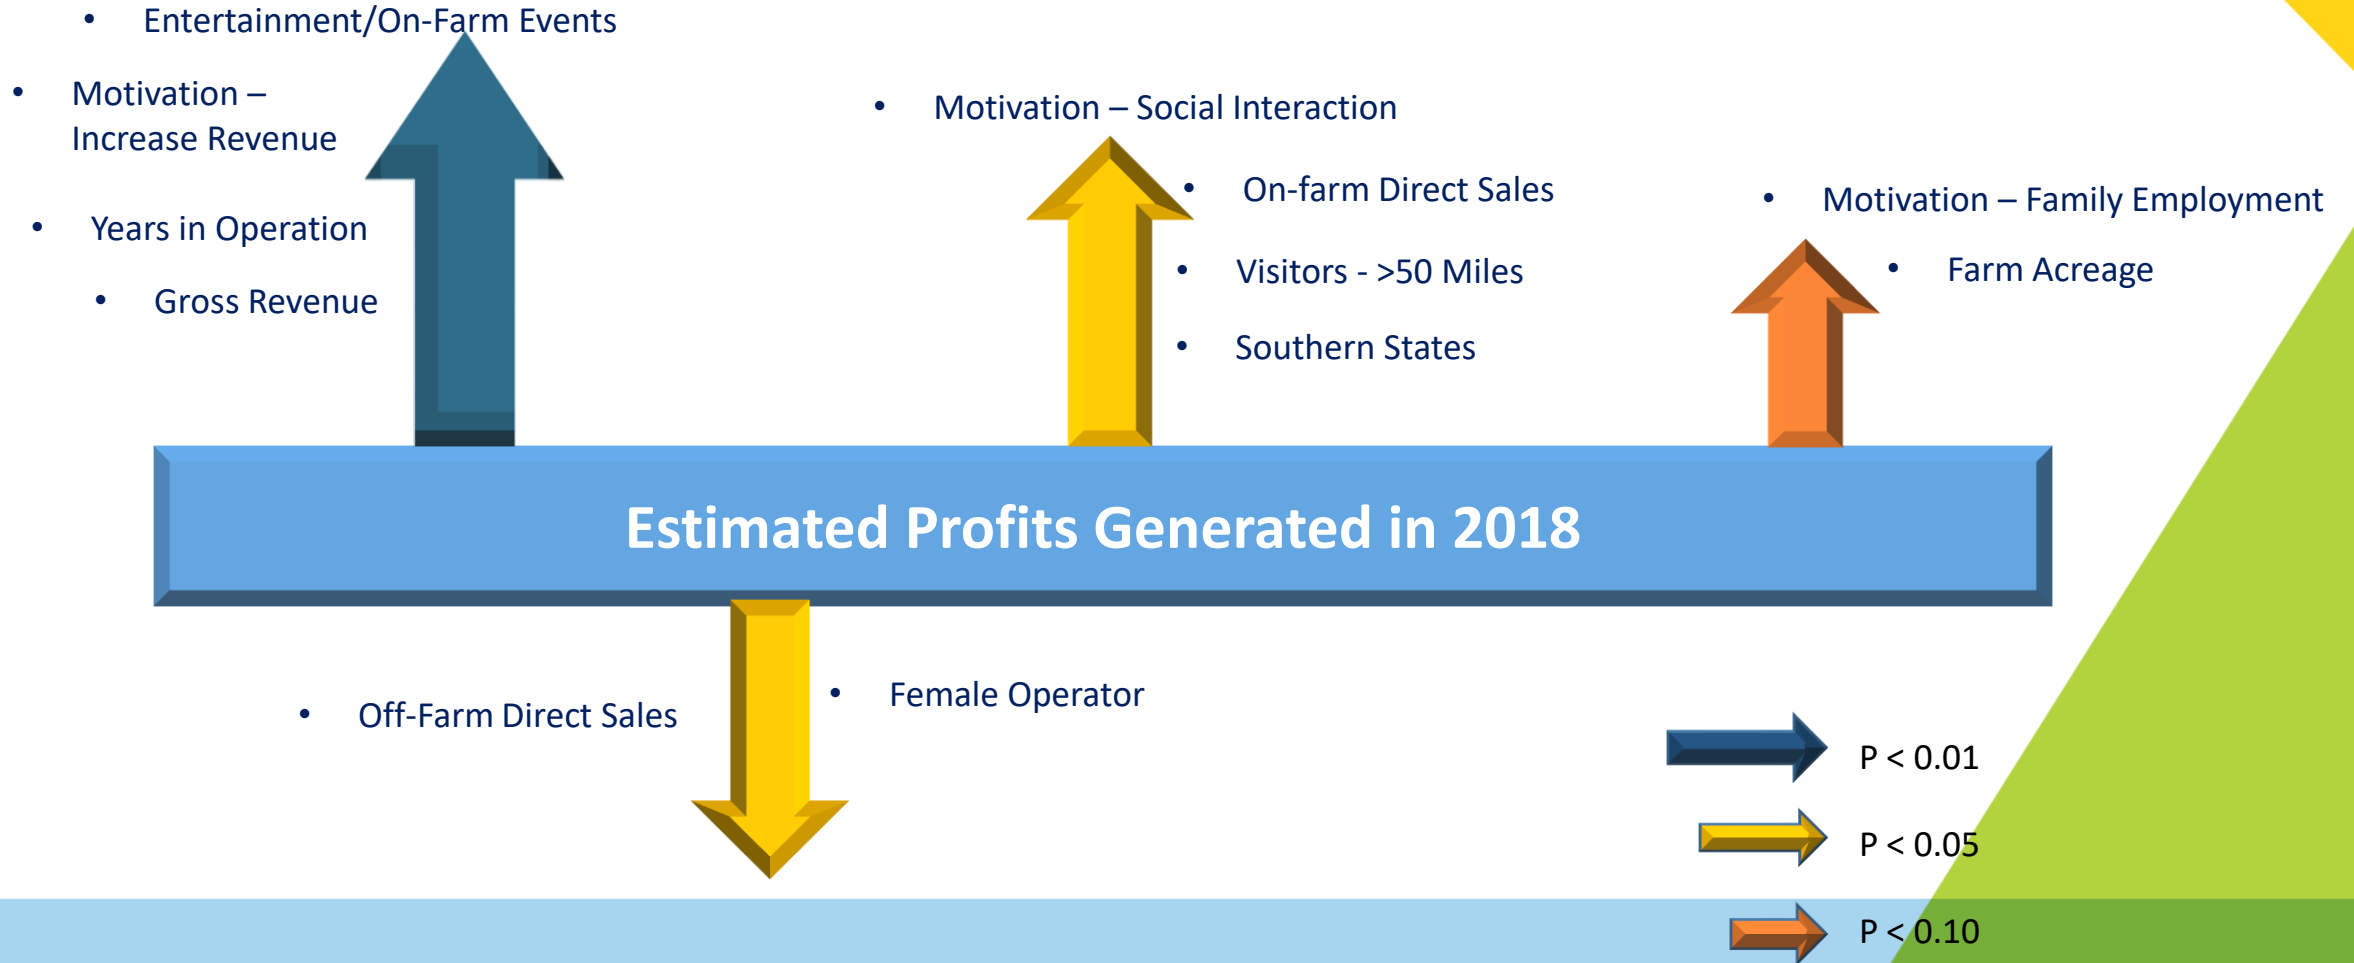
- Entertainment/On-Farm Events
- Motivation – Increase Revenue
- Years in Operation
- Gross Revenue

- Motivation – Social Interaction
- On-farm Direct Sales
- Visitors - >50 Miles
- Southern States

- Motivation – Family Employment
- Farm Acreage

Estimated Profits Generated in 2018

- Off-Farm Direct Sales
- Female Operator

P < 0.01
P < 0.05
P < 0.10